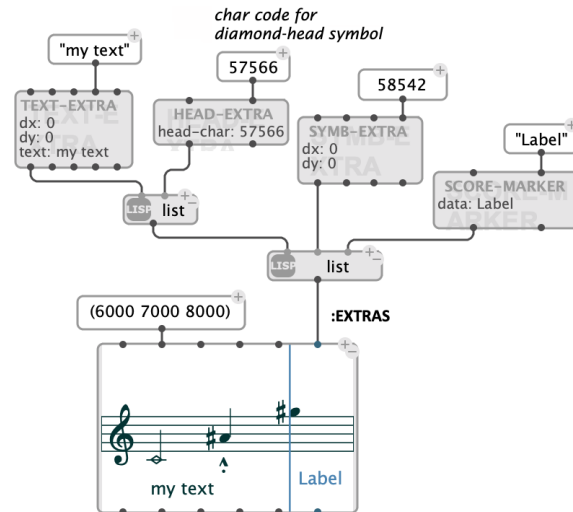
char code for
diamond-head symbol

"my text"

57566

58542

"Label"

TEXT-EXTRA
dx: 0
dy: 0
text: my text

HEAD-EXTRA
head-char: 57566

SYMB-EXTRA
dx: 0
dy: 0

SCORE-MARKER
data: Label

LISP list

LISP list

(6000 7000 8000)

:EXTRAS

my text

Label